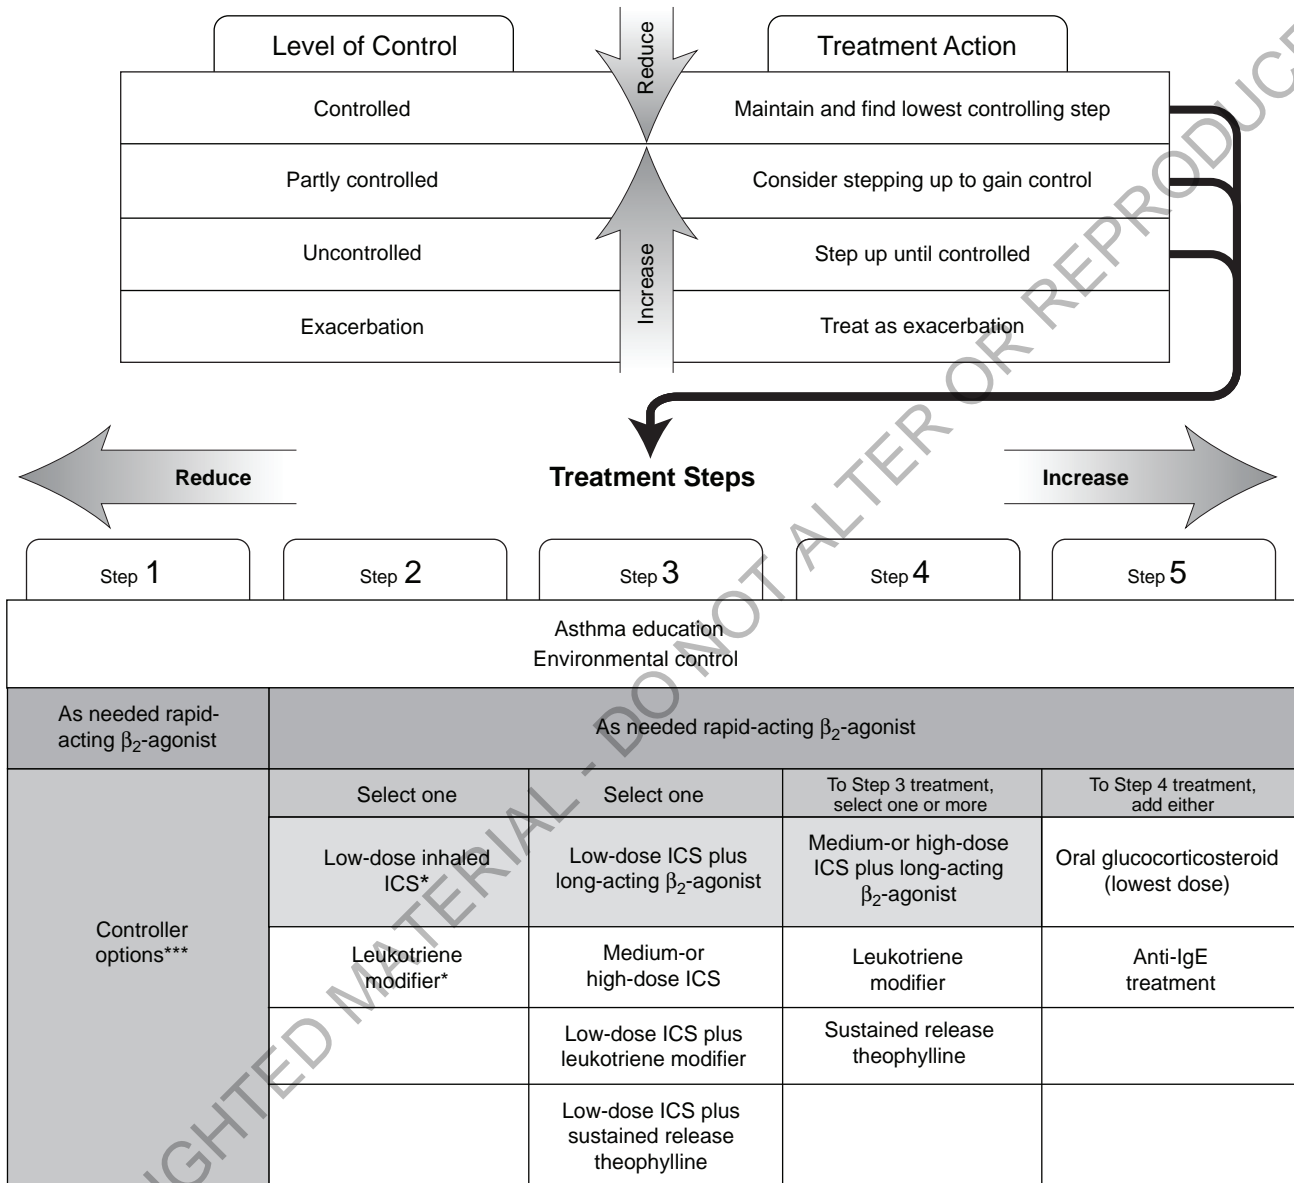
| Level of Control | Treatment Action |
|---|---|
| Controlled | Maintain and find lowest controlling step |
| Partly controlled | Consider stepping up to gain control |
| Uncontrolled | Step up until controlled |
| Exacerbation | Treat as exacerbation |

Reduce

Increase

Reduce

Treatment Steps

Increase

| Step 1 | Step 2 | Step 3 | Step 4 | Step 5 |
|---|---|---|---|---|

Asthma education
Environmental control

| As needed rapid-acting $\beta_2$-agonist | As needed rapid-acting $\beta_2$-agonist | | | |
|---|---|---|---|---|
| Controller options*** | Select one | Select one | To Step 3 treatment, select one or more | To Step 4 treatment, add either |
| | Low-dose inhaled ICS* | Low-dose ICS plus long-acting $\beta_2$-agonist | Medium-or high-dose ICS plus long-acting $\beta_2$-agonist | Oral glucocorticosteroid (lowest dose) |
| | Leukotriene modifier* | Medium-or high-dose ICS | Leukotriene modifier | Anti-IgE treatment |
| | | Low-dose ICS plus leukotriene modifier | Sustained release theophylline | |
| | | Low-dose ICS plus sustained release theophylline | | |

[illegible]GHTED MATERIAL - DO NOT ALTER OR REPRODUC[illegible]